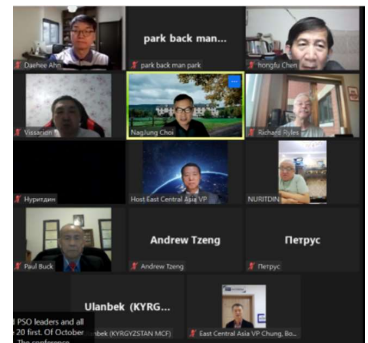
Daehoe Ahn

park back man...

park back man park

hongfu Chen

Vasacion

Naglung Choi

Richard Ryles

Нуритдин

Host East Central Asia VP

NURITDIN

Paul Buck

Andrew Tzeng

Andrew Tzeng

Петрус

Петрус

Ulanbek (KYRG...

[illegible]lanbek (KYRGYZSTAN MCF)

East Central Asia VP Chung, Bo...

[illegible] PSO leaders and all
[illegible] 20 first. Of October
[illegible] The conference